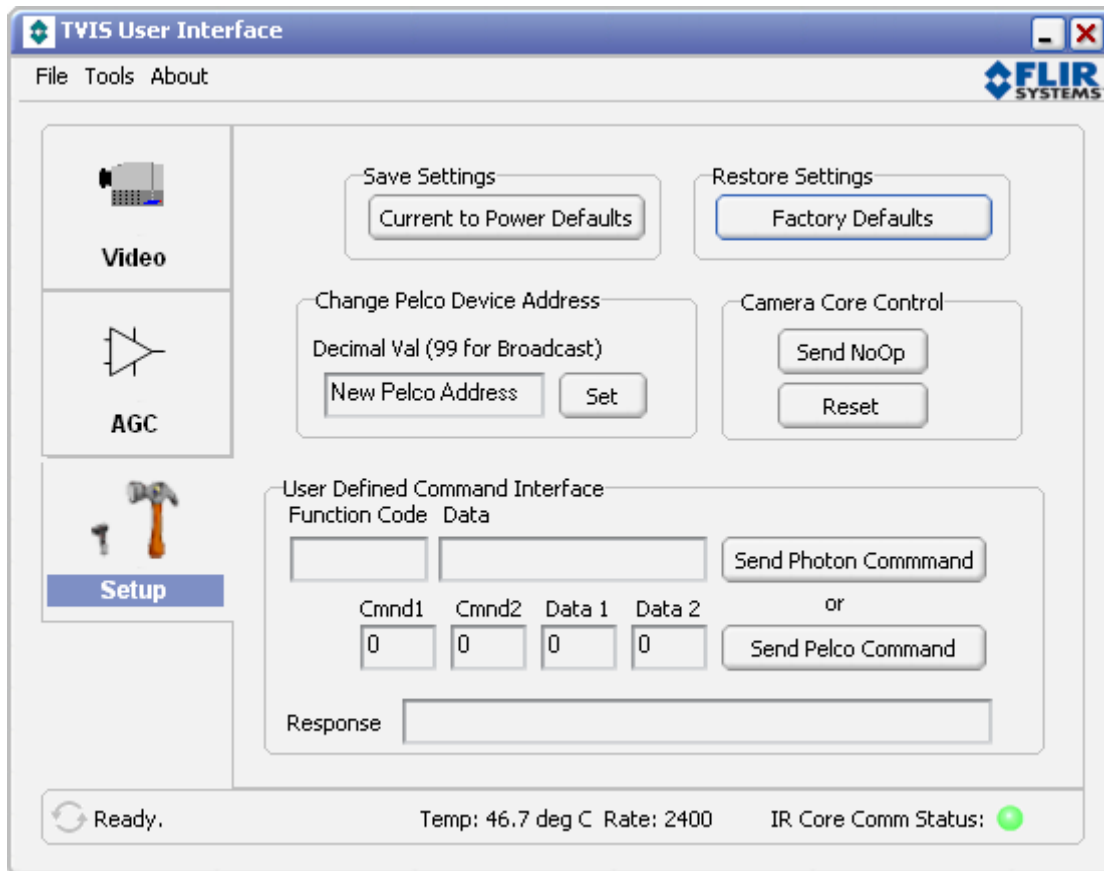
TVIS User Interface

File Tools About

FLIR SYSTEMS

Video

AGC

Setup

Save Settings

Current to Power Defaults

Restore Settings

Factory Defaults

Change Pelco Device Address

Decimal Val (99 for Broadcast)

New Pelco Address

Set

Camera Core Control

Send NoOp

Reset

User Defined Command Interface

Function Code Data

Send Photon Commmand

or

Cmnd1 Cmnd2 Data 1 Data 2

0 0 0 0

Send Pelco Command

Response

Ready.

Temp: 46.7 deg C Rate: 2400

IR Core Comm Status: